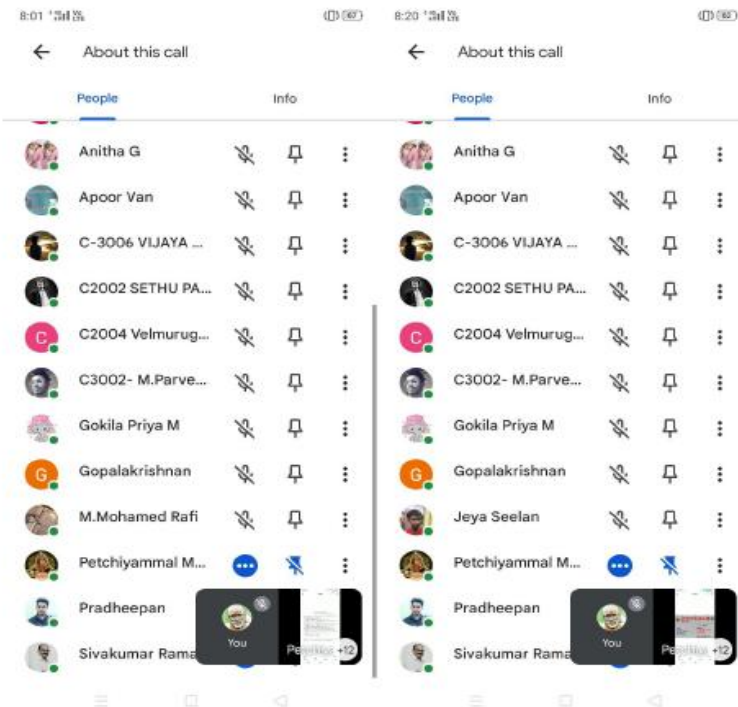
8:01

About this call

People

Info

Anitha G

Apoor Van

C-3006 VIJAYA ...

C2002 SETHU PA...

C2004 Velmurug...

C3002- M.Parve...

Gokila Priya M

Gopalakrishnan

M.Mohamed Rafi

Petchiyammal M...

Pradheepan

Sivakumar Rama

You

+12

8:20

About this call

People

Info

Anitha G

Apoor Van

C-3006 VIJAYA ...

C2002 SETHU PA...

C2004 Velmurug...

C3002- M.Parve...

Gokila Priya M

Gopalakrishnan

Jeya Seelan

Petchiyammal M...

Pradheepan

Sivakumar Rama

You

+12